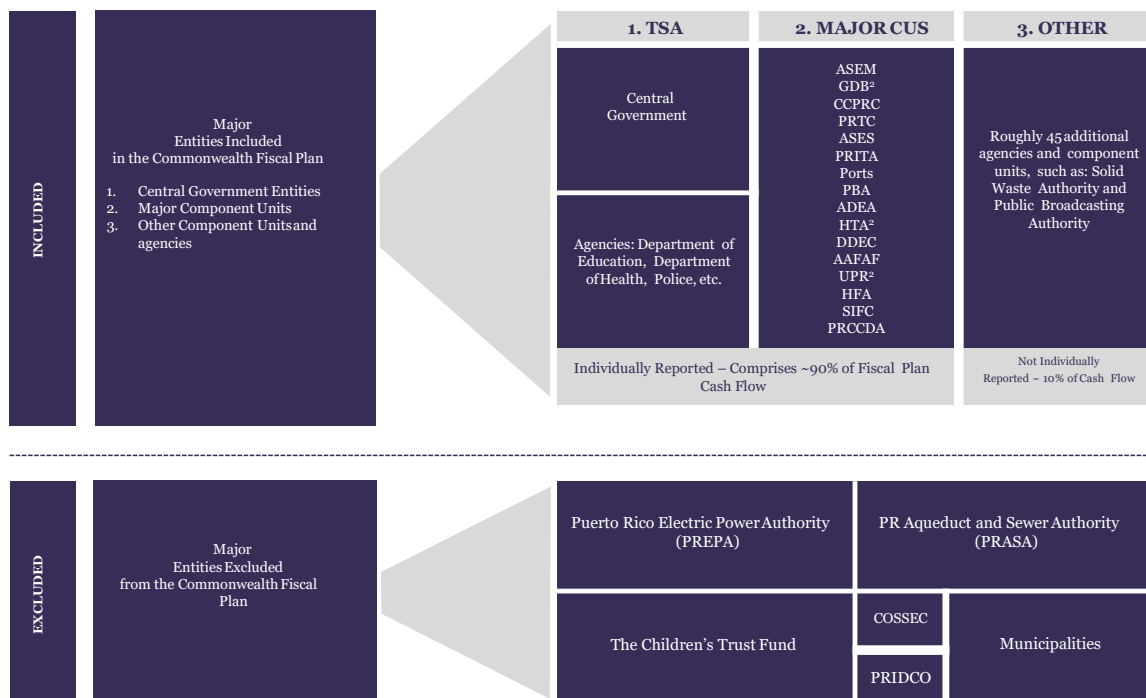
INCLUDED

Major Entities Included in the Commonwealth Fiscal Plan

1. Central Government Entities
2. Major Component Units
3. Other Component Units and agencies

1. TSA

2. MAJOR CUS

3. OTHER

Central Government

Agencies: Department of Education, Department of Health, Police, etc.

ASEM
GDB²
CCPRC
PRTC
ASES
PRITA
Ports
PBA
ADEA
HTA²
DDEC
AAFAF
UPR²
HFA
SIFC
PRCCDA

Roughly 45 additional agencies and component units, such as: Solid Waste Authority and Public Broadcasting Authority

Individually Reported – Comprises ~90% of Fiscal Plan Cash Flow

Not Individually Reported ~ 10% of Cash Flow

EXCLUDED

Major Entities Excluded from the Commonwealth Fiscal Plan

Puerto Rico Electric Power Authority (PREPA)

PR Aqueduct and Sewer Authority (PRASA)

The Children's Trust Fund

COSSEC

PRIDCO

Municipalities